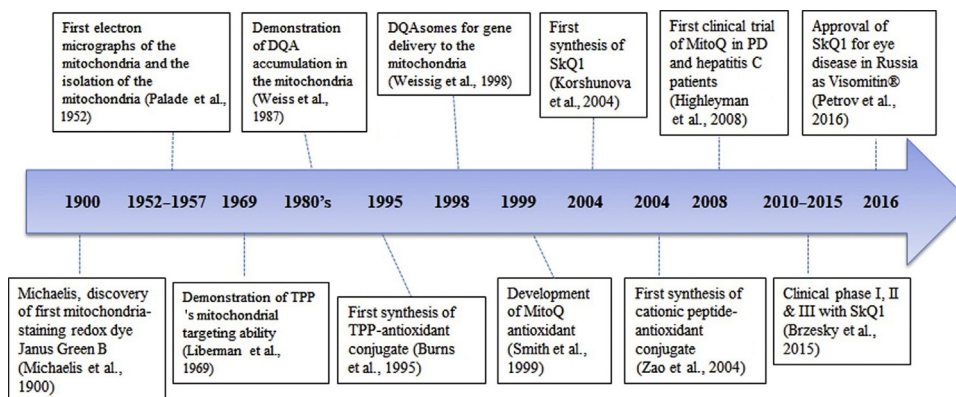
First electron micrographs of the mitochondria and the isolation of the mitochondria (Palade et al., 1952)

Demonstration of DQA accumulation in the mitochondria (Weiss et al., 1987)

DQAsomes for gene delivery to the mitochondria (Weissig et al., 1998)

First synthesis of SkQ1 (Korshunova et al., 2004)

First clinical trial of MitoQ in PD and hepatitis C patients (Highleyman et al., 2008)

Approval of SkQ1 for eye disease in Russia as Visomitin® (Petrov et al., 2016)

1900 1952–1957 1969 1980's 1995 1998 1999 2004 2004 2008 2010–2015 2016

Michaelis, discovery of first mitochondria-staining redox dye Janus Green B (Michaelis et al., 1900)

Demonstration of TPP 's mitochondrial targeting ability (Liberman et al., 1969)

First synthesis of TPP-antioxidant conjugate (Burns et al., 1995)

Development of MitoQ antioxidant (Smith et al., 1999)

First synthesis of cationic peptide-antioxidant conjugate (Zao et al., 2004)

Clinical phase I, II & III with SkQ1 (Brzesky et al., 2015)